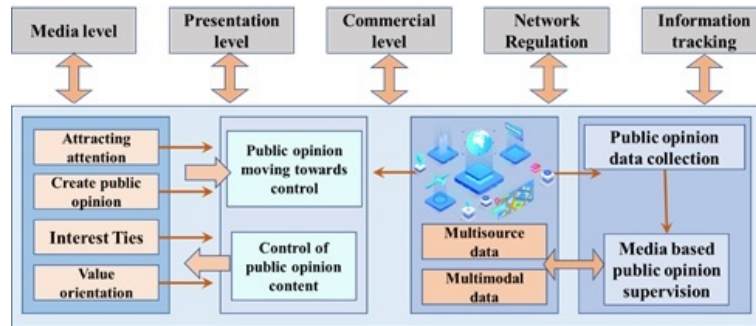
Media level

Presentation level

Commercial level

Network Regulation

Information tracking

Attracting attention

Create public opinion

Interest Ties

Value orientation

Public opinion moving towards control

Control of public opinion content

Multisource data

Multimodal data

Public opinion data collection

Media based public opinion supervision